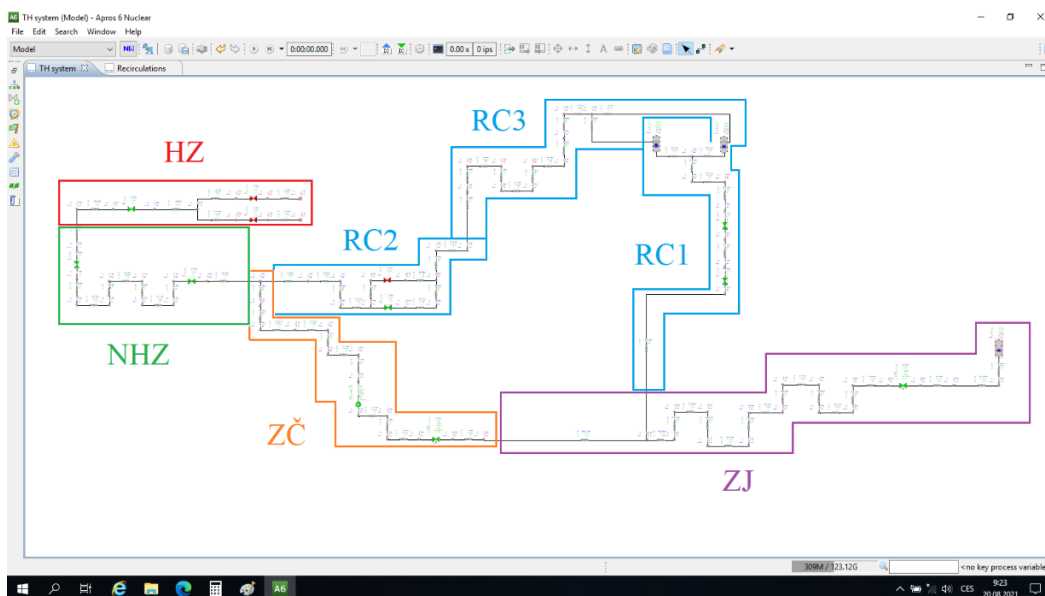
TH system (Model) - Apros 6 Nuclear
File Edit Search Window Help
Model
0:00:00.000
0.00 x
0 ips
TH system
Recirculations

RC3
HZ
RC2
RC1
NHZ
ZČ
ZJ

309M / 123.12G
<no key process variable
CES
9:23
20.08.2021